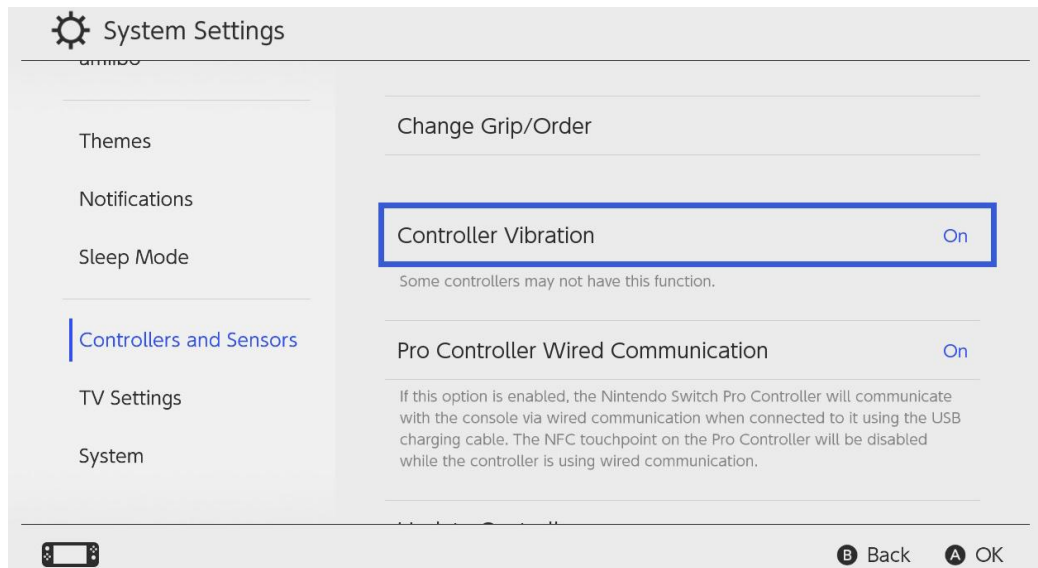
System Settings

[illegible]

Themes

Notifications

Sleep Mode

Controllers and Sensors

TV Settings

System

Change Grip/Order

Controller Vibration On

Some controllers may not have this function.

Pro Controller Wired Communication On

If this option is enabled, the Nintendo Switch Pro Controller will communicate with the console via wired communication when connected to it using the USB charging cable. The NFC touchpoint on the Pro Controller will be disabled while the controller is using wired communication.

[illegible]

B Back A OK